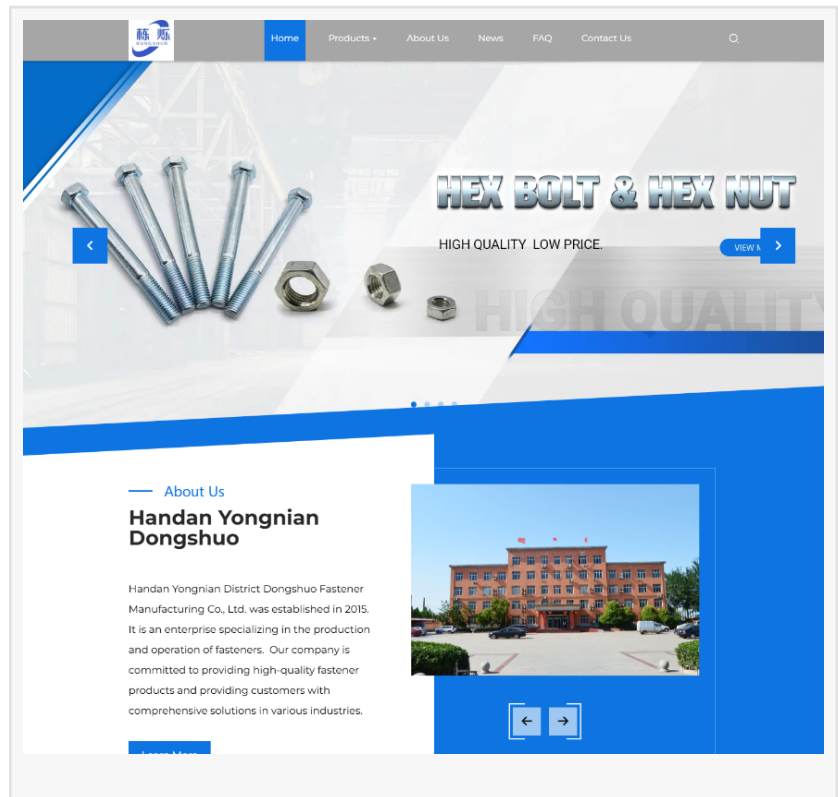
栋烁

Home Products About Us News FAQ Contact Us

HEX BOLT & HEX NUT

HIGH QUALITY LOW PRICE.

VIEW M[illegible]

HIGH QUALITY

About Us

Handan Yongnian Dongshuo

Handan Yongnian District Dongshuo Fastener Manufacturing Co., Ltd. was established in 2015. It is an enterprise specializing in the production and operation of fasteners. Our company is committed to providing high-quality fastener products and providing customers with comprehensive solutions in various industries.

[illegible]